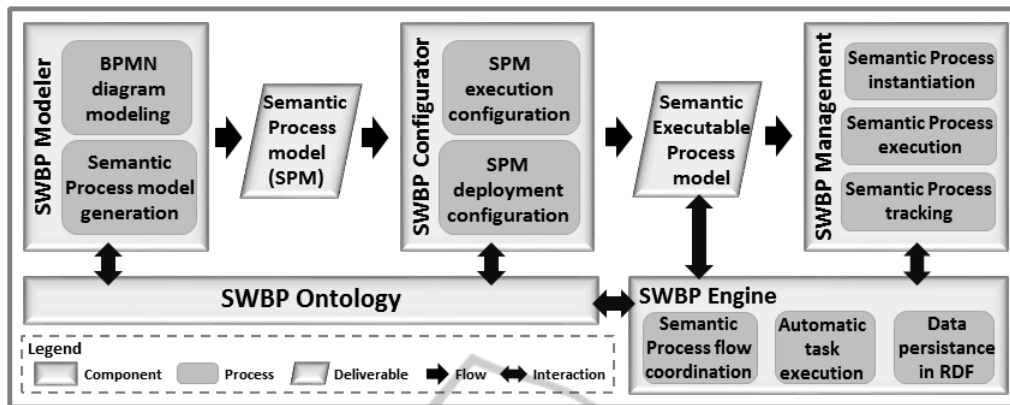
SWBP Modeler

BPMN diagram modeling

Semantic Process model generation

Semantic Process model (SPM)

SWBP Configurator

SPM execution configuration

SPM deployment configuration

Semantic Executable Process model

SWBP Management

Semantic Process instantiation

Semantic Process execution

Semantic Process tracking

SWBP Ontology

SWBP Engine

Semantic Process flow coordination

Automatic task execution

Data persistance in RDF

Legend

Component

Process

Deliverable

Flow

Interaction